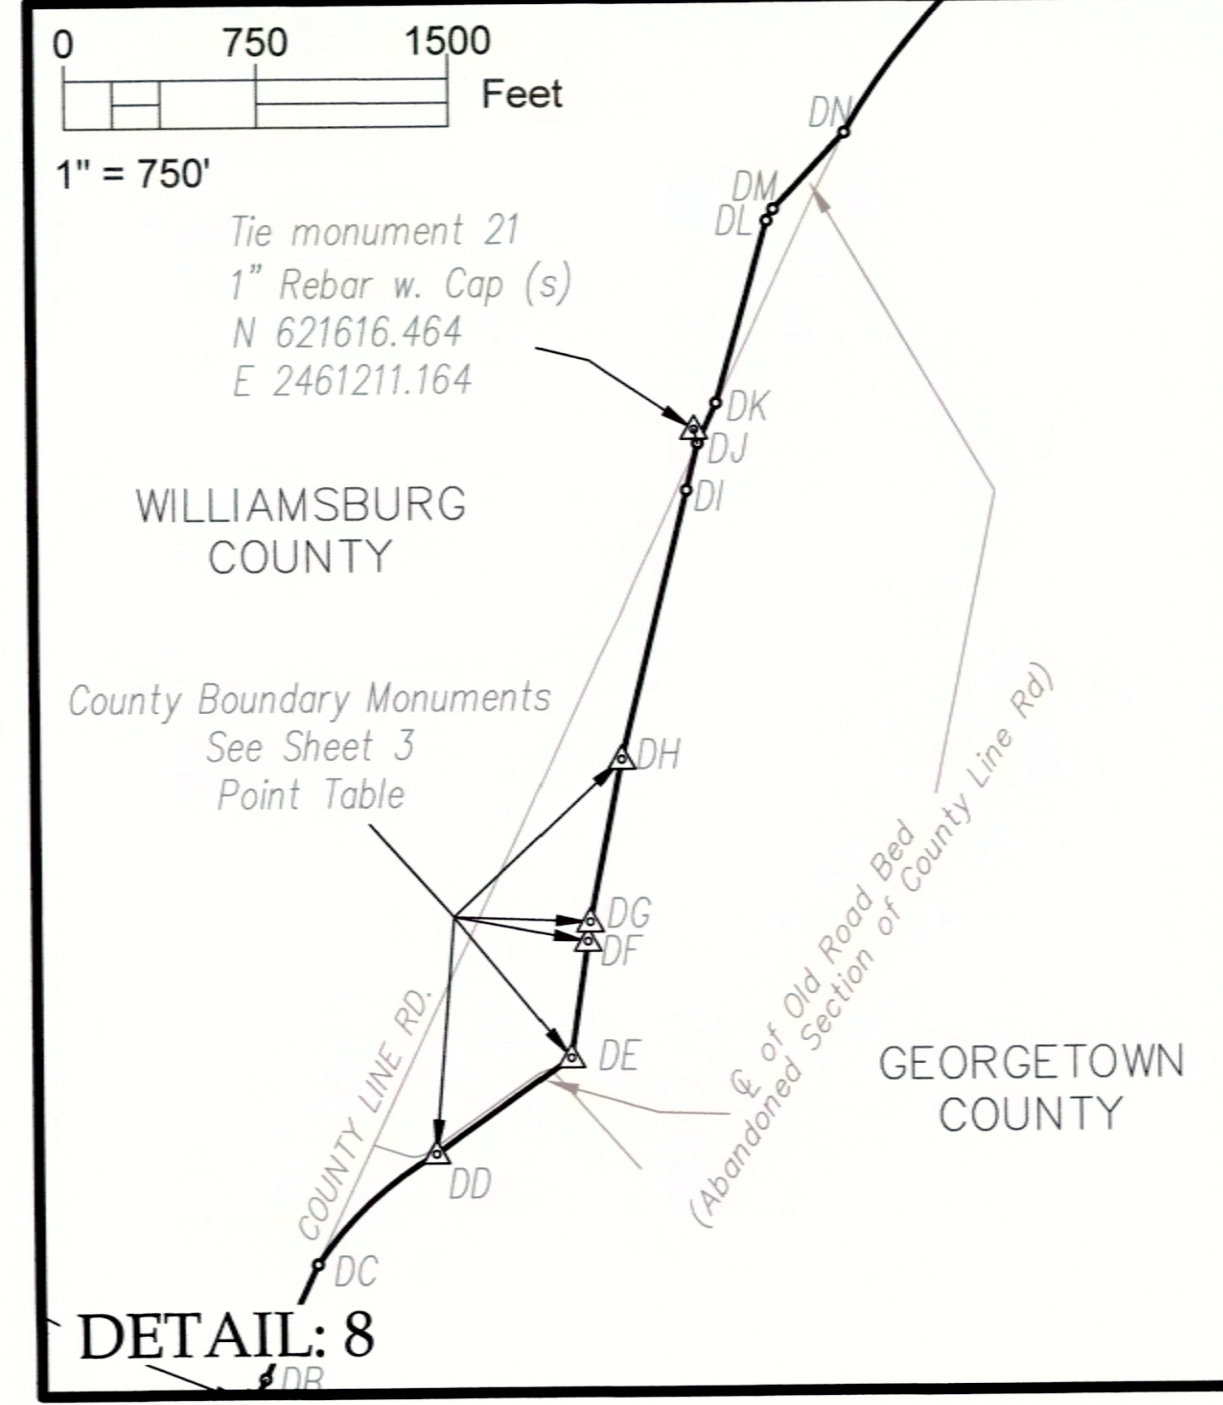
0 750 1500
Feet
1" = 750'

DN
DM
DL

Tie monument 21
1" Rebar w. Cap (s)
N 621616.464
E 2461211.164

DK
DJ
DI

WILLIAMSBURG
COUNTY

County Boundary Monuments
See Sheet 3
Point Table

DH
DG
DF
DE
DD
DC

COUNTY LINE RD.

℄ of Old Road Bed
(Abandoned Section of County Line Rd)

GEORGETOWN
COUNTY

DETAIL: 8
DB